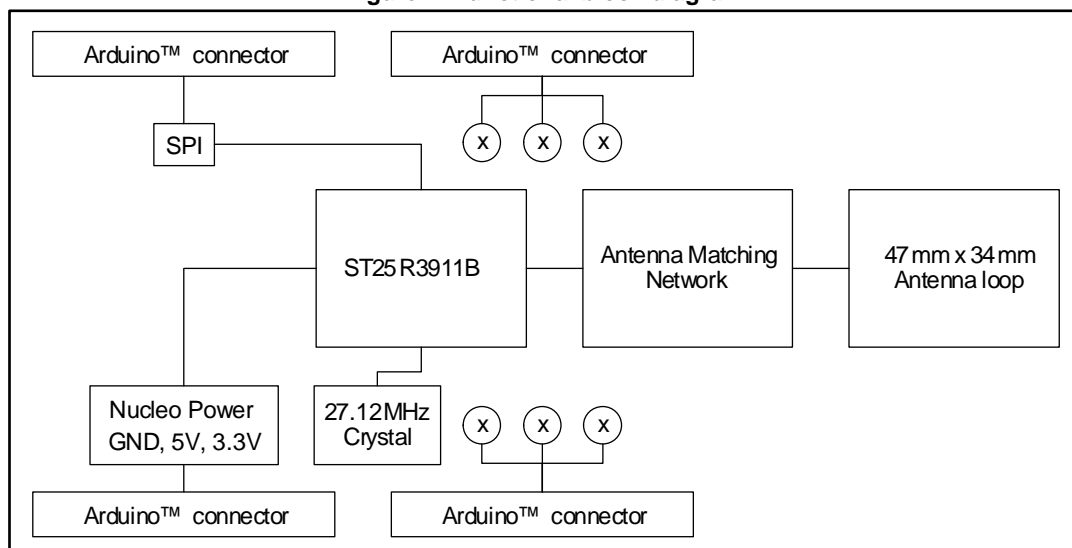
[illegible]

Arduino™ connector

Arduino™ connector

SPI

X X X

ST25R3911B

Antenna Matching Network

47 mm x 34 mm Antenna loop

Nucleo Power GND, 5V, 3.3V

27.12MHz Crystal

X X X

Arduino™ connector

Arduino™ connector